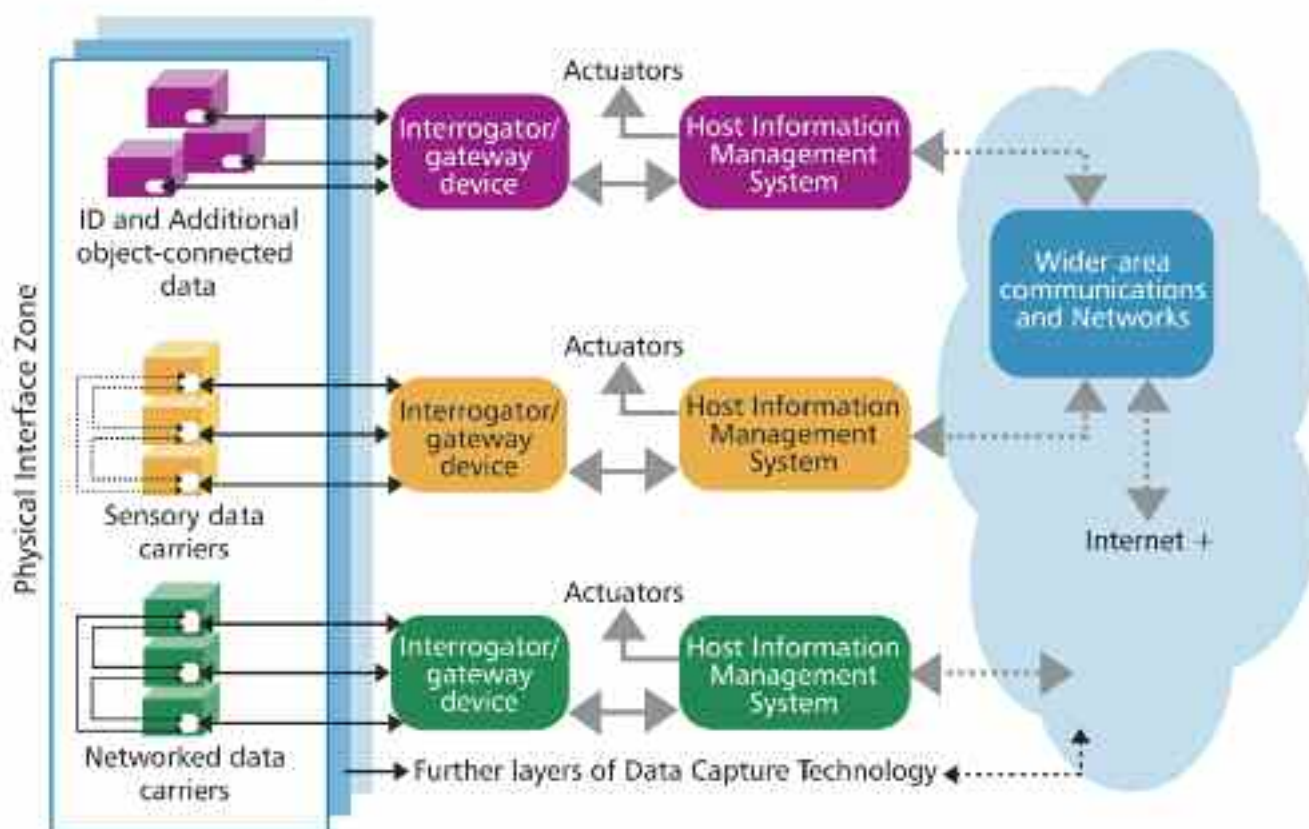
Physical Interface Zone

ID and Additional object-connected data

Interrogator/ gateway device

Actuators

Host Information Management System

Wider area communications and Networks

Sensory data carriers

Interrogator/ gateway device

Actuators

Host Information Management System

Internet +

Networked data carriers

Interrogator/ gateway device

Actuators

Host Information Management System

Further layers of Data Capture Technology